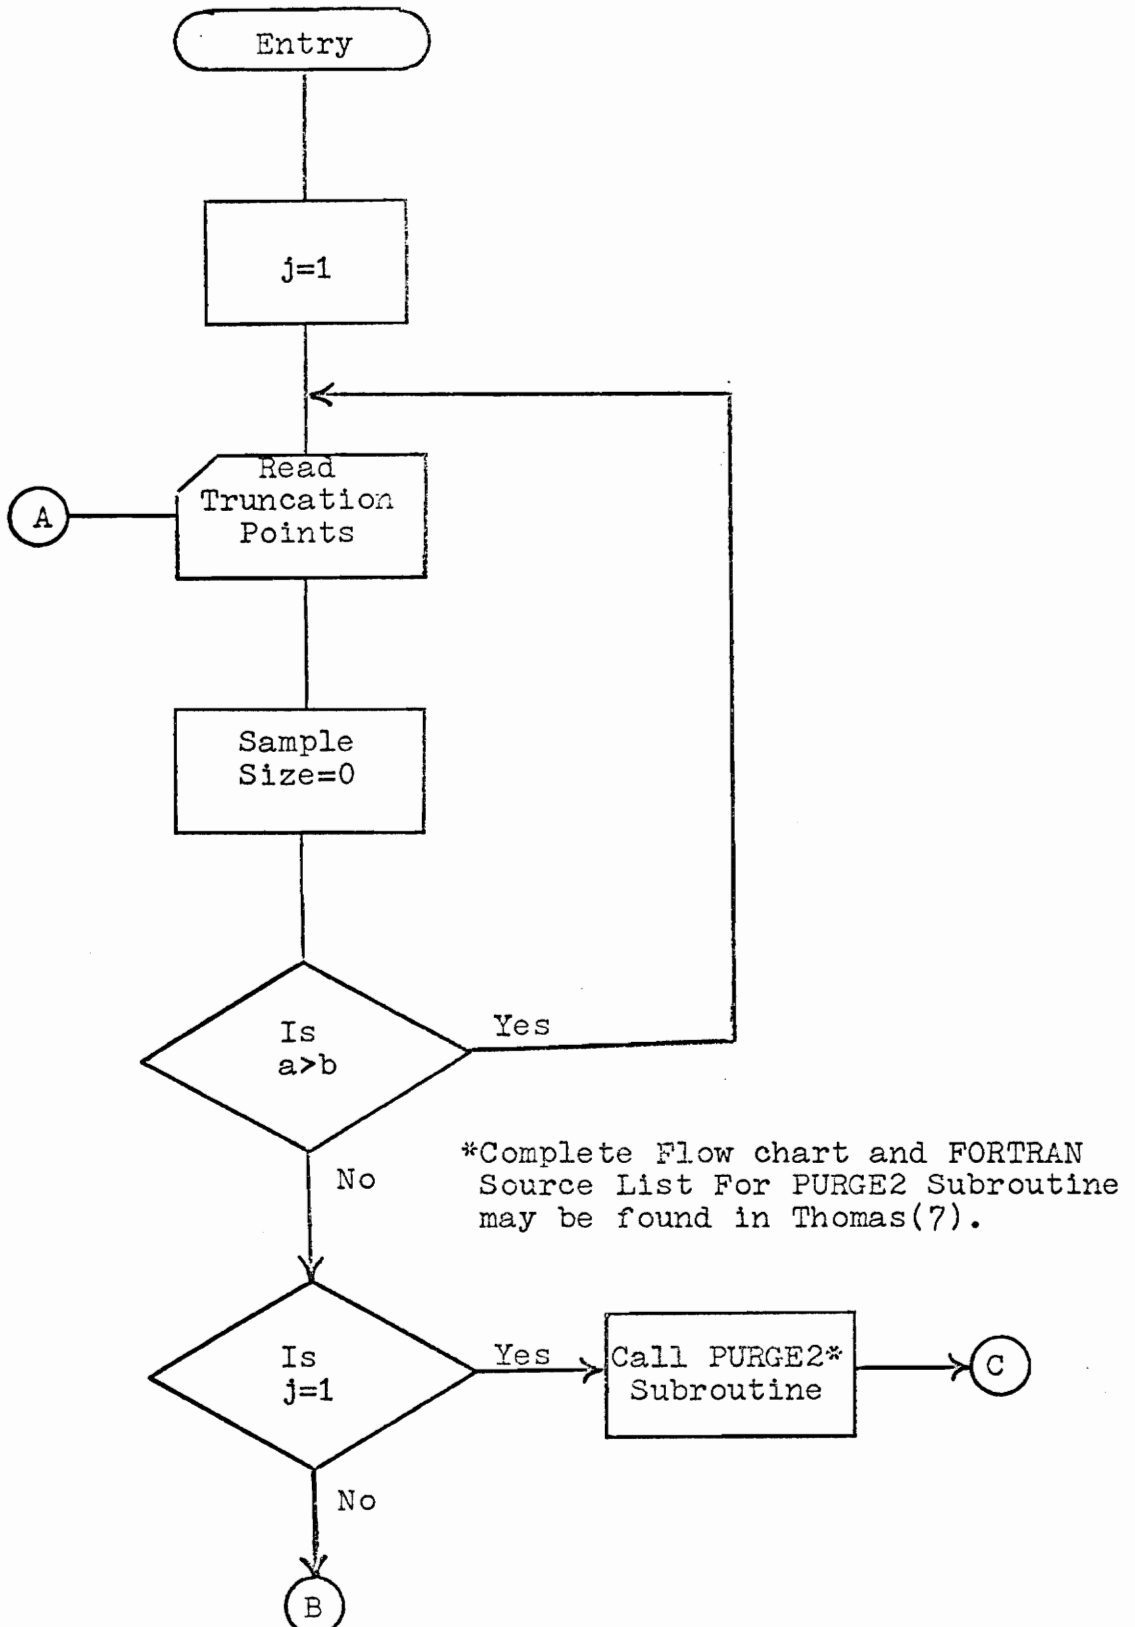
Entry

j=1

A

Read Truncation Points

Sample Size=0

Is a>b

Yes

*Complete Flow chart and FORTRAN Source List For PURGE2 Subroutine may be found in Thomas(7).

No

Is j=1

Yes

Call PURGE2* Subroutine

C

No

B